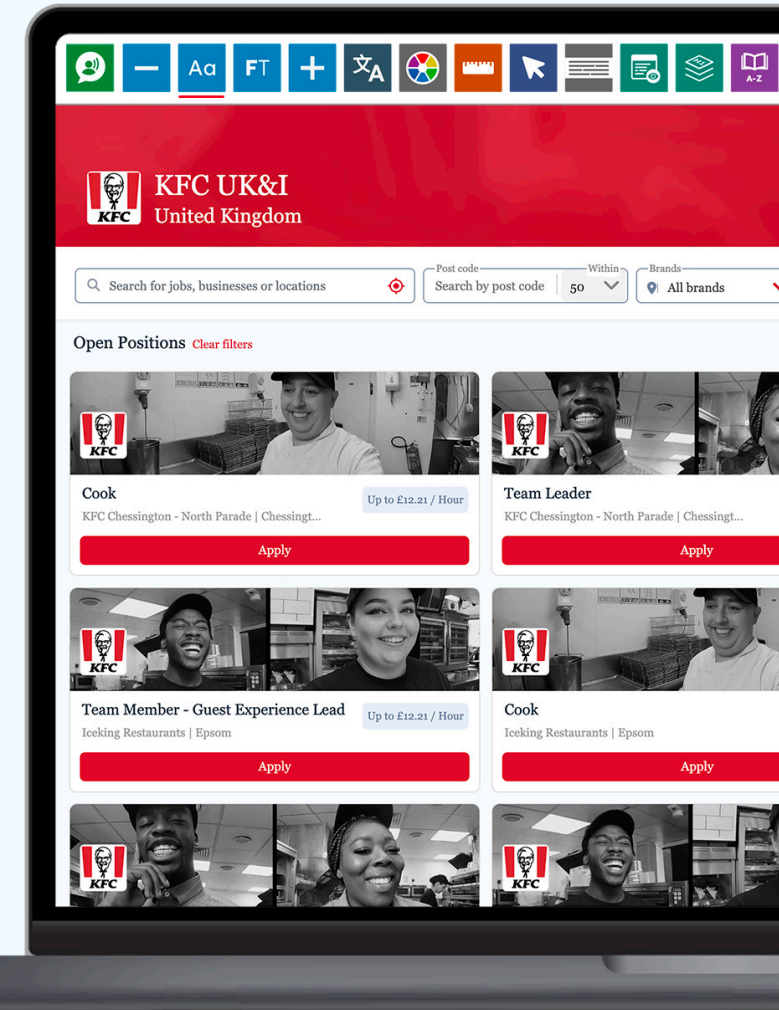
Aa FT A-Z

KFC

KFC UK&I
United Kingdom

Search for jobs, businesses or locations

Post code
Search by post code

Within
50

Brands
All brands

Open Positions Clear filters

KFC

Cook
Up to £12.21 / Hour
KFC Chessington - North Parade | Chessingt...
Apply

KFC

Team Leader
KFC Chessington - North Parade | Chessingt...
Apply

KFC

Team Member - Guest Experience Lead
Up to £12.21 / Hour
Iceking Restaurants | Epsom
Apply

KFC

Cook
Iceking Restaurants | Epsom
Apply

KFC

KFC